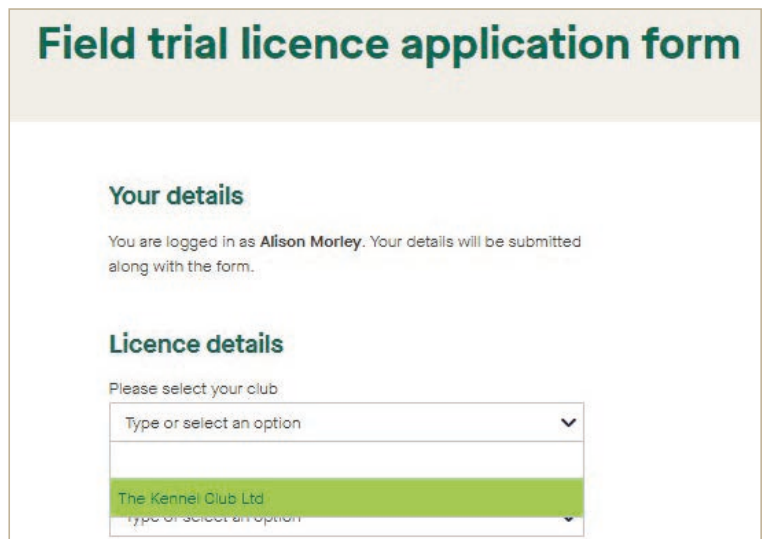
Field trial licence application form

Your details

You are logged in as **Alison Morley**. Your details will be submitted along with the form.

Licence details

Please select your club

Type or select an option

The Kennel Club Ltd

Type or select an option